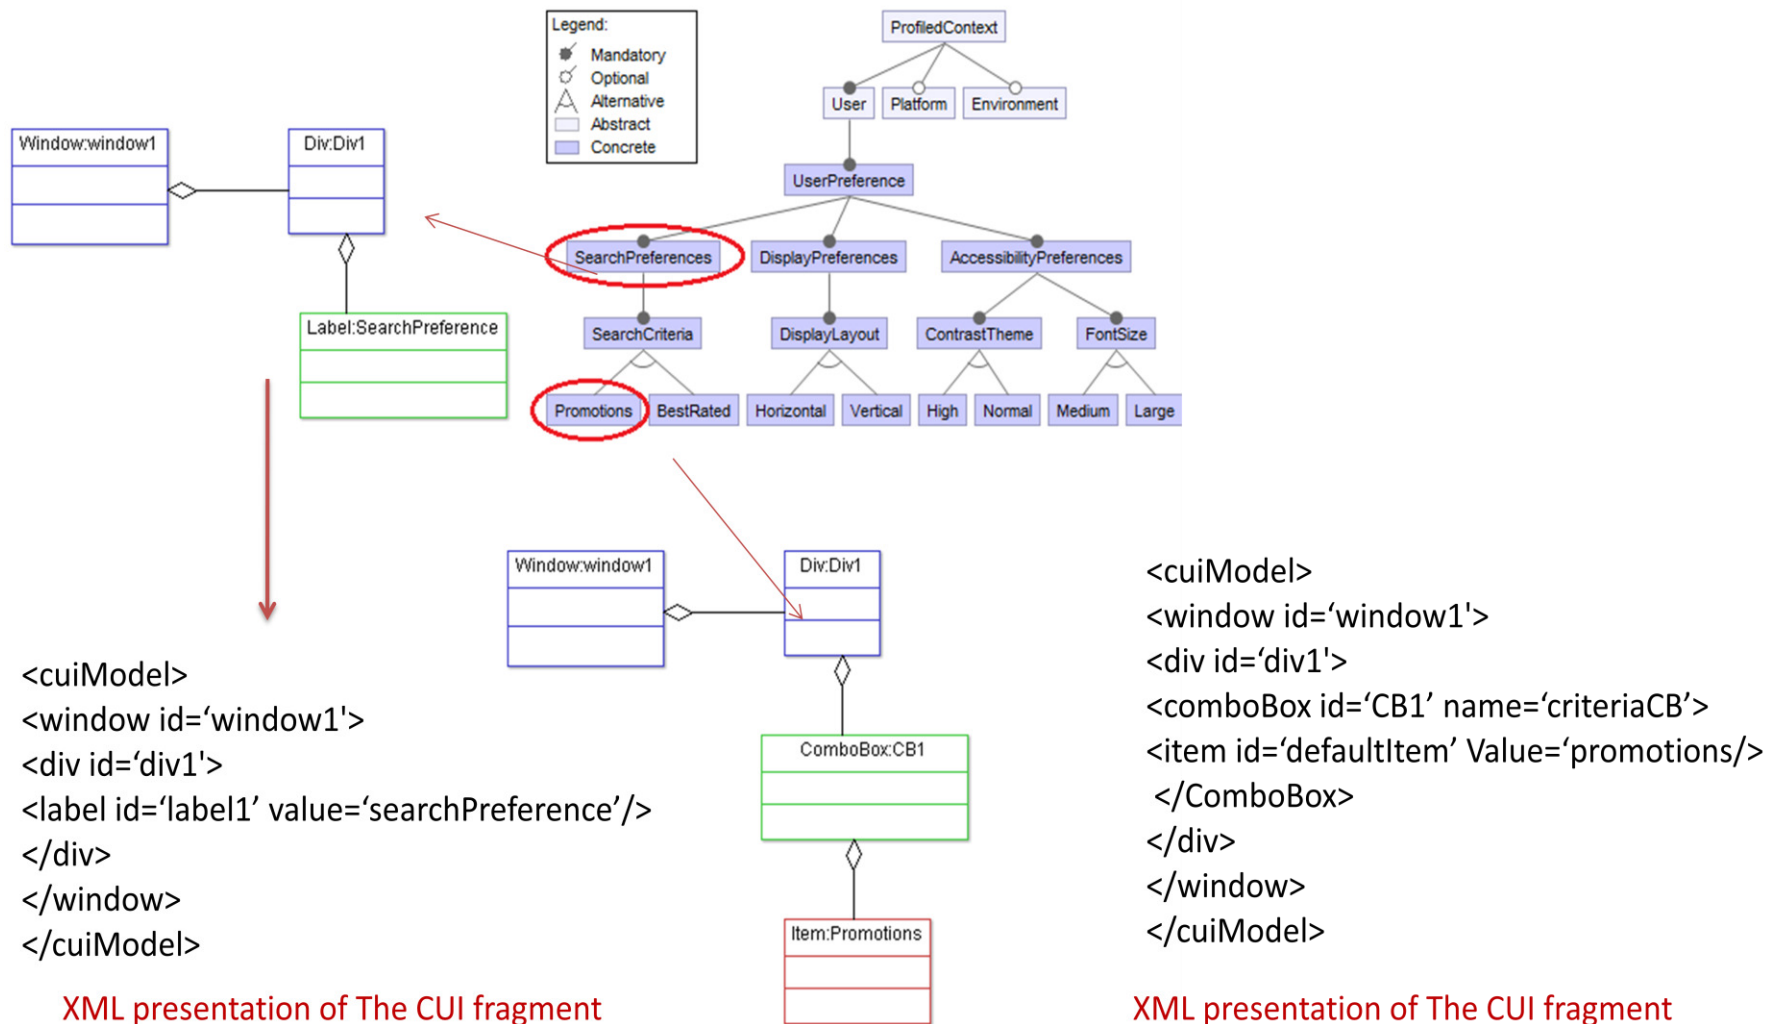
Legend:
Mandatory
Optional
Alternative
Abstract
Concrete

ProfiledContext
User
Platform
Environment
UserPreference
SearchPreferences
DisplayPreferences
AccessibilityPreferences
SearchCriteria
DisplayLayout
ContrastTheme
FontSize
Promotions
BestRated
Horizontal
Vertical
High
Normal
Medium
Large

Window:window1
Div:Div1
Label:SearchPreference

<cuiModel>
<window id=‘window1'>
<div id=‘div1'>
<label id=‘label1’ value=‘searchPreference’/>
</div>
</window>
</cuiModel>

XML presentation of The CUI fragment

Window:window1
Div:Div1
ComboBox:CB1
Item:Promotions

<cuiModel>
<window id=‘window1'>
<div id=‘div1'>
<comboBox id=‘CB1’ name=‘criteriaCB’>
<item id=‘defaultItem’ Value=‘promotions/>
</ComboBox>
</div>
</window>
</cuiModel>

XML presentation of The CUI fragment